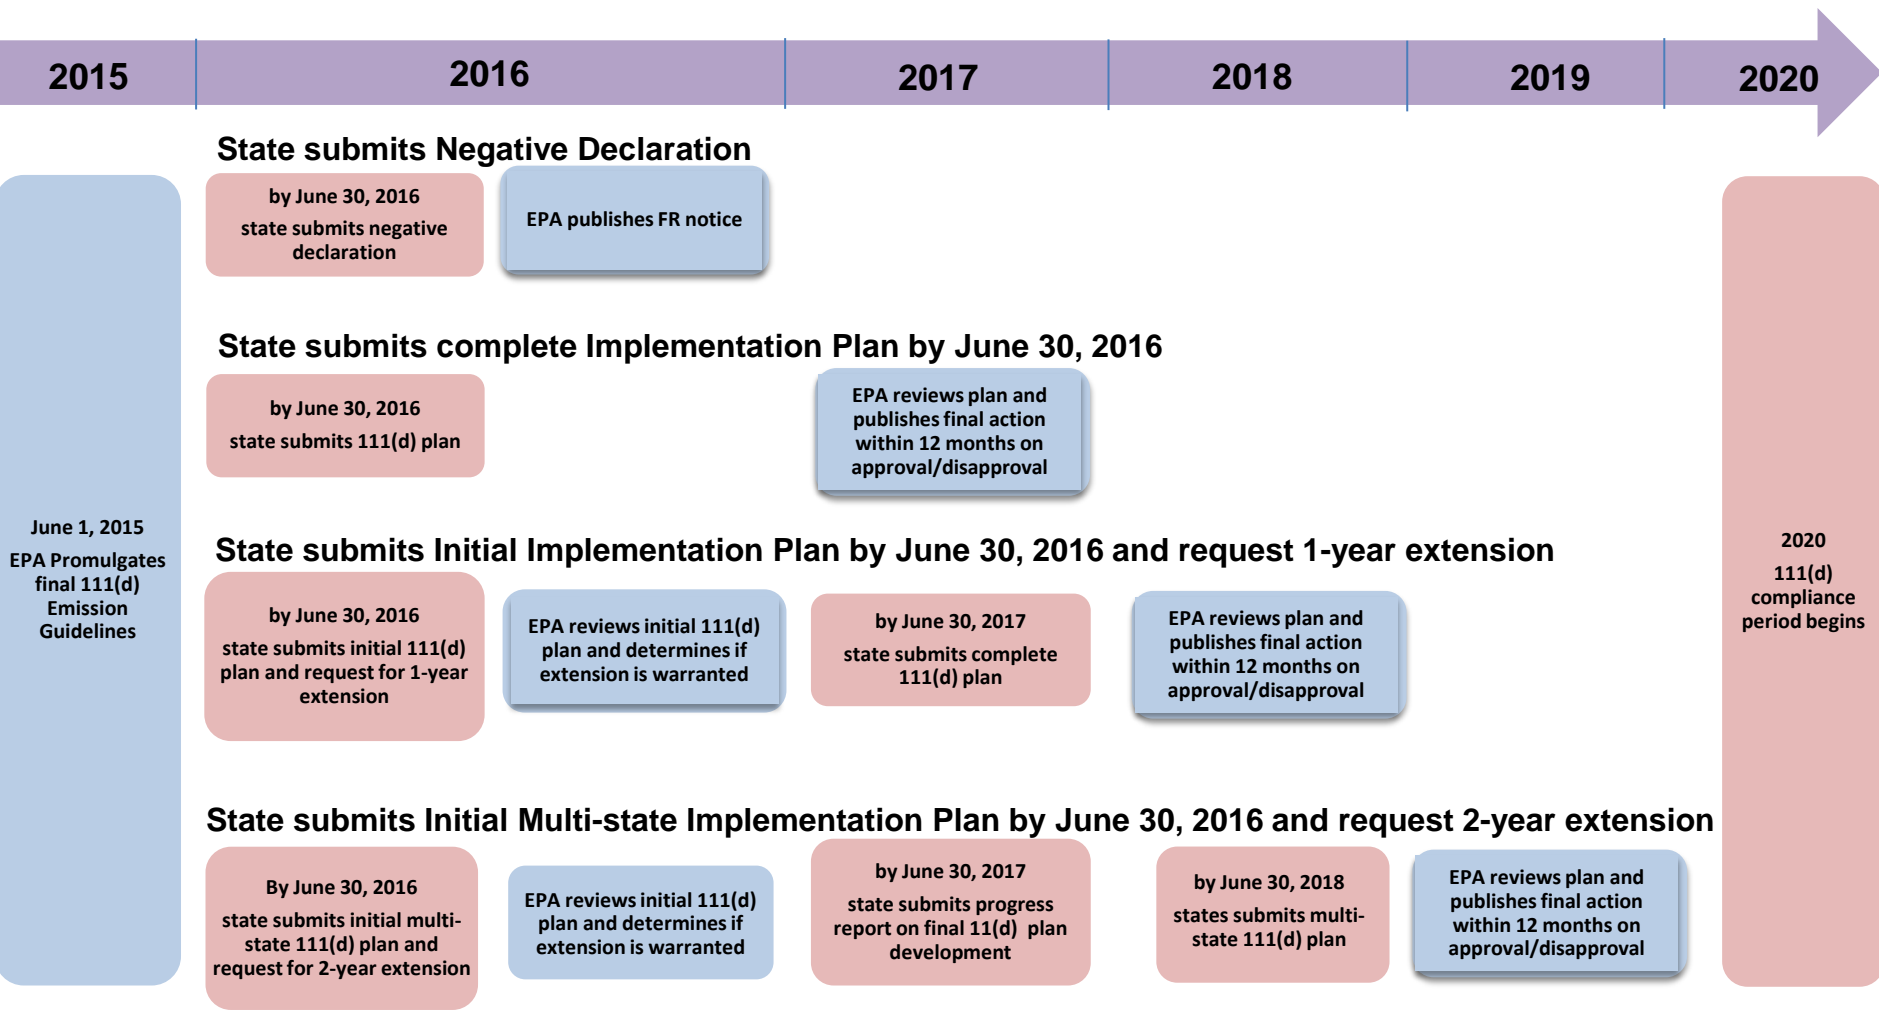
2015 | 2016 | 2017 | 2018 | 2019 | 2020

June 1, 2015

EPA Promulgates final 111(d) Emission Guidelines

State submits Negative Declaration

by June 30, 2016

state submits negative declaration

EPA publishes FR notice

State submits complete Implementation Plan by June 30, 2016

by June 30, 2016

state submits 111(d) plan

EPA reviews plan and publishes final action within 12 months on approval/disapproval

State submits Initial Implementation Plan by June 30, 2016 and request 1-year extension

by June 30, 2016

state submits initial 111(d) plan and request for 1-year extension

EPA reviews initial 111(d) plan and determines if extension is warranted

by June 30, 2017

state submits complete 111(d) plan

EPA reviews plan and publishes final action within 12 months on approval/disapproval

State submits Initial Multi-state Implementation Plan by June 30, 2016 and request 2-year extension

By June 30, 2016

state submits initial multi-state 111(d) plan and request for 2-year extension

EPA reviews initial 111(d) plan and determines if extension is warranted

by June 30, 2017

state submits progress report on final 11(d) plan development

by June 30, 2018

states submits multi-state 111(d) plan

EPA reviews plan and publishes final action within 12 months on approval/disapproval

2020

111(d) compliance period begins